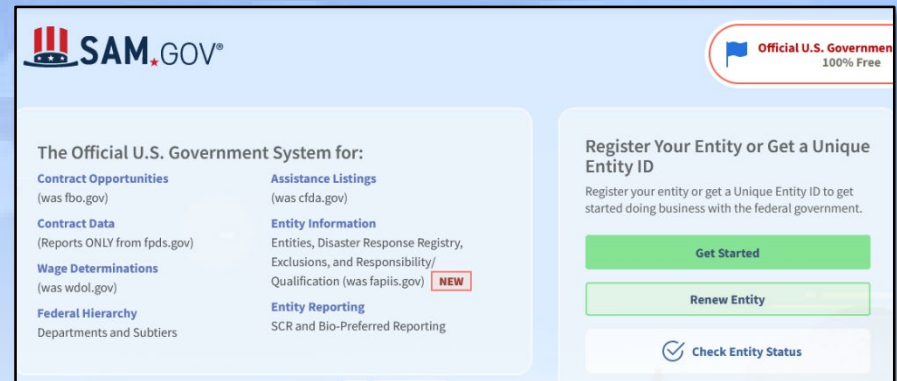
SAM.GOV®

Official U.S. Governmen
100% Free

The Official U.S. Government System for:

Contract Opportunities
(was fbo.gov)

Contract Data
(Reports ONLY from fpds.gov)

Wage Determinations
(was wdol.gov)

Federal Hierarchy
Departments and Subtiers

Assistance Listings
(was cfda.gov)

Entity Information
Entities, Disaster Response Registry, Exclusions, and Responsibility/ Qualification (was fapiis.gov) NEW

Entity Reporting
SCR and Bio-Preferred Reporting

Register Your Entity or Get a Unique Entity ID

Register your entity or get a Unique Entity ID to get started doing business with the federal government.

Get Started

Renew Entity

Check Entity Status